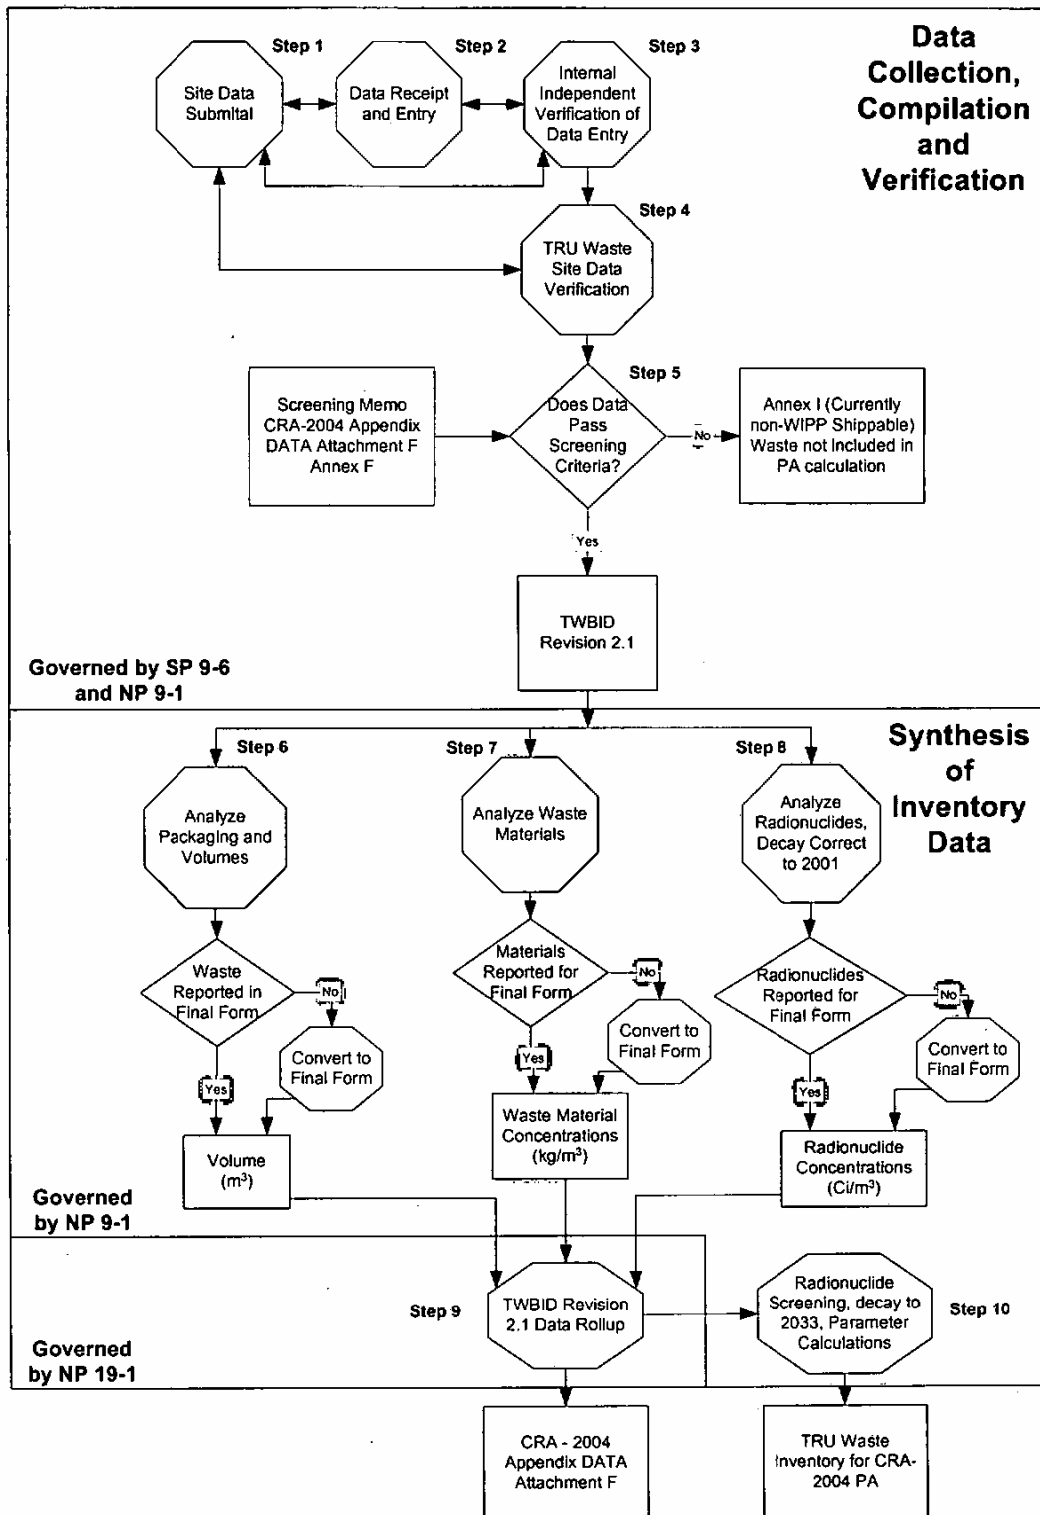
Data Collection, Compilation and Verification

Step 1
Site Data Submital

Step 2
Data Receipt and Entry

Step 3
Internal Independent Verification of Data Entry

Step 4
TRU Waste Site Data Verification

Step 5
Does Data Pass Screening Criteria?

Screening Memo CRA-2004 Appendix DATA Attachment F Annex F

No

Annex I (Currently non-WIPP Shippable) Waste not Included in PA calculation

Yes

TWBID Revision 2.1

Governed by SP 9-6 and NP 9-1

Synthesis of Inventory Data

Step 6
Analyze Packaging and Volumes

Step 7
Analyze Waste Materials

Step 8
Analyze Radionuclides, Decay Correct to 2001

Waste Reported in Final Form

No

Convert to Final Form

Yes

Volume ($m^3$)

Materials Reported for Final Form

No

Convert to Final Form

Yes

Waste Material Concentrations ($kg/m^3$)

Radionuclides Reported for Final Form

No

Convert to Final Form

Yes

Radionuclide Concentrations ($Ci/m^3$)

Governed by NP 9-1

Step 9
TWBID Revision 2.1 Data Rollup

Radionuclide Screening, decay to 2033, Parameter Calculations
Step 10

Governed by NP 19-1

CRA - 2004 Appendix DATA Attachment F

TRU Waste Inventory for CRA-2004 PA